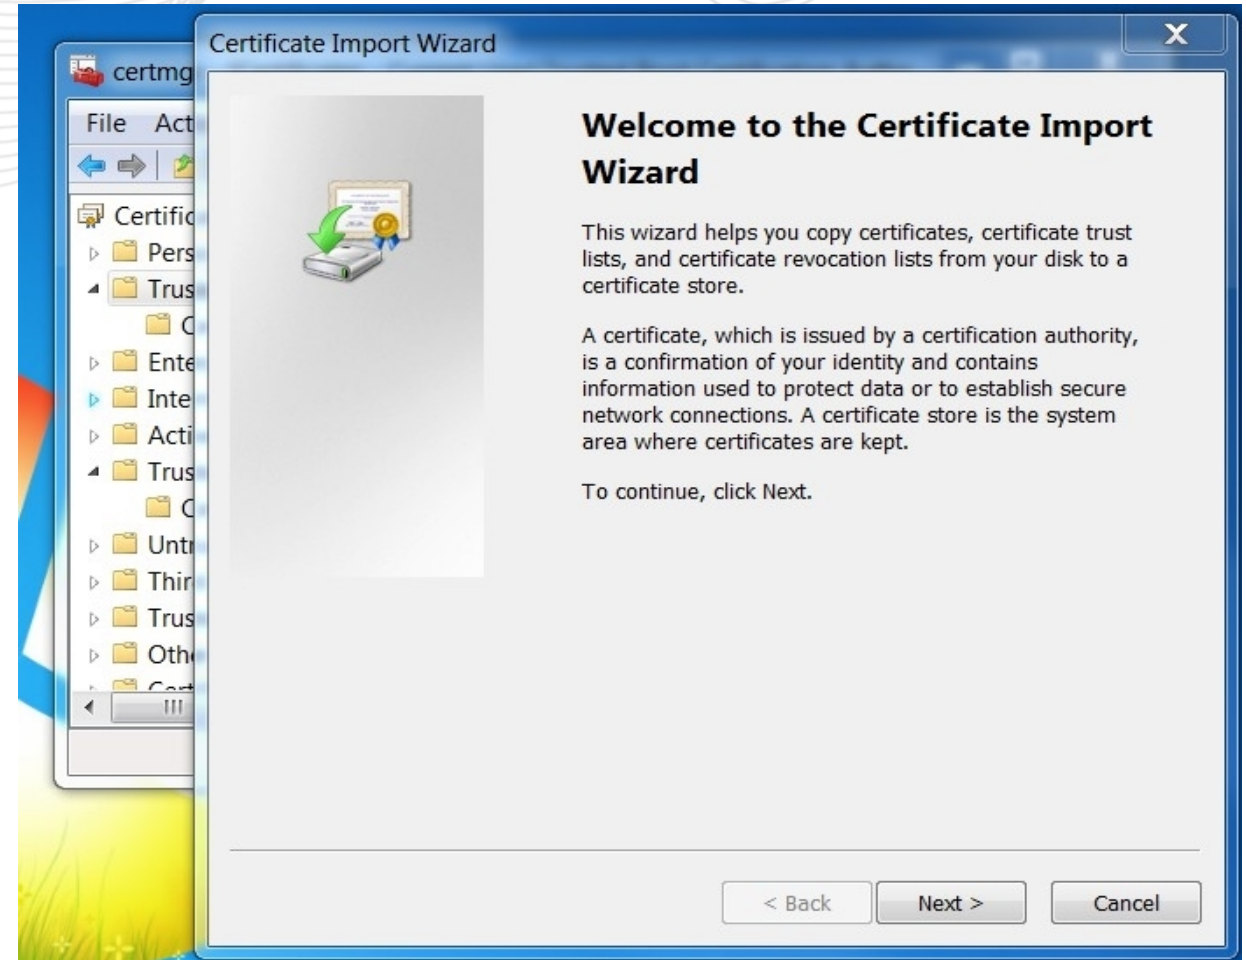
certmg

File Act

Certific
Pers
Trus
C
Ente
Inte
Acti
Trus
C
Untr
Thir
Trus
Oth

Certificate Import Wizard

Welcome to the Certificate Import Wizard

This wizard helps you copy certificates, certificate trust lists, and certificate revocation lists from your disk to a certificate store.

A certificate, which is issued by a certification authority, is a confirmation of your identity and contains information used to protect data or to establish secure network connections. A certificate store is the system area where certificates are kept.

To continue, click Next.

< Back Next > Cancel